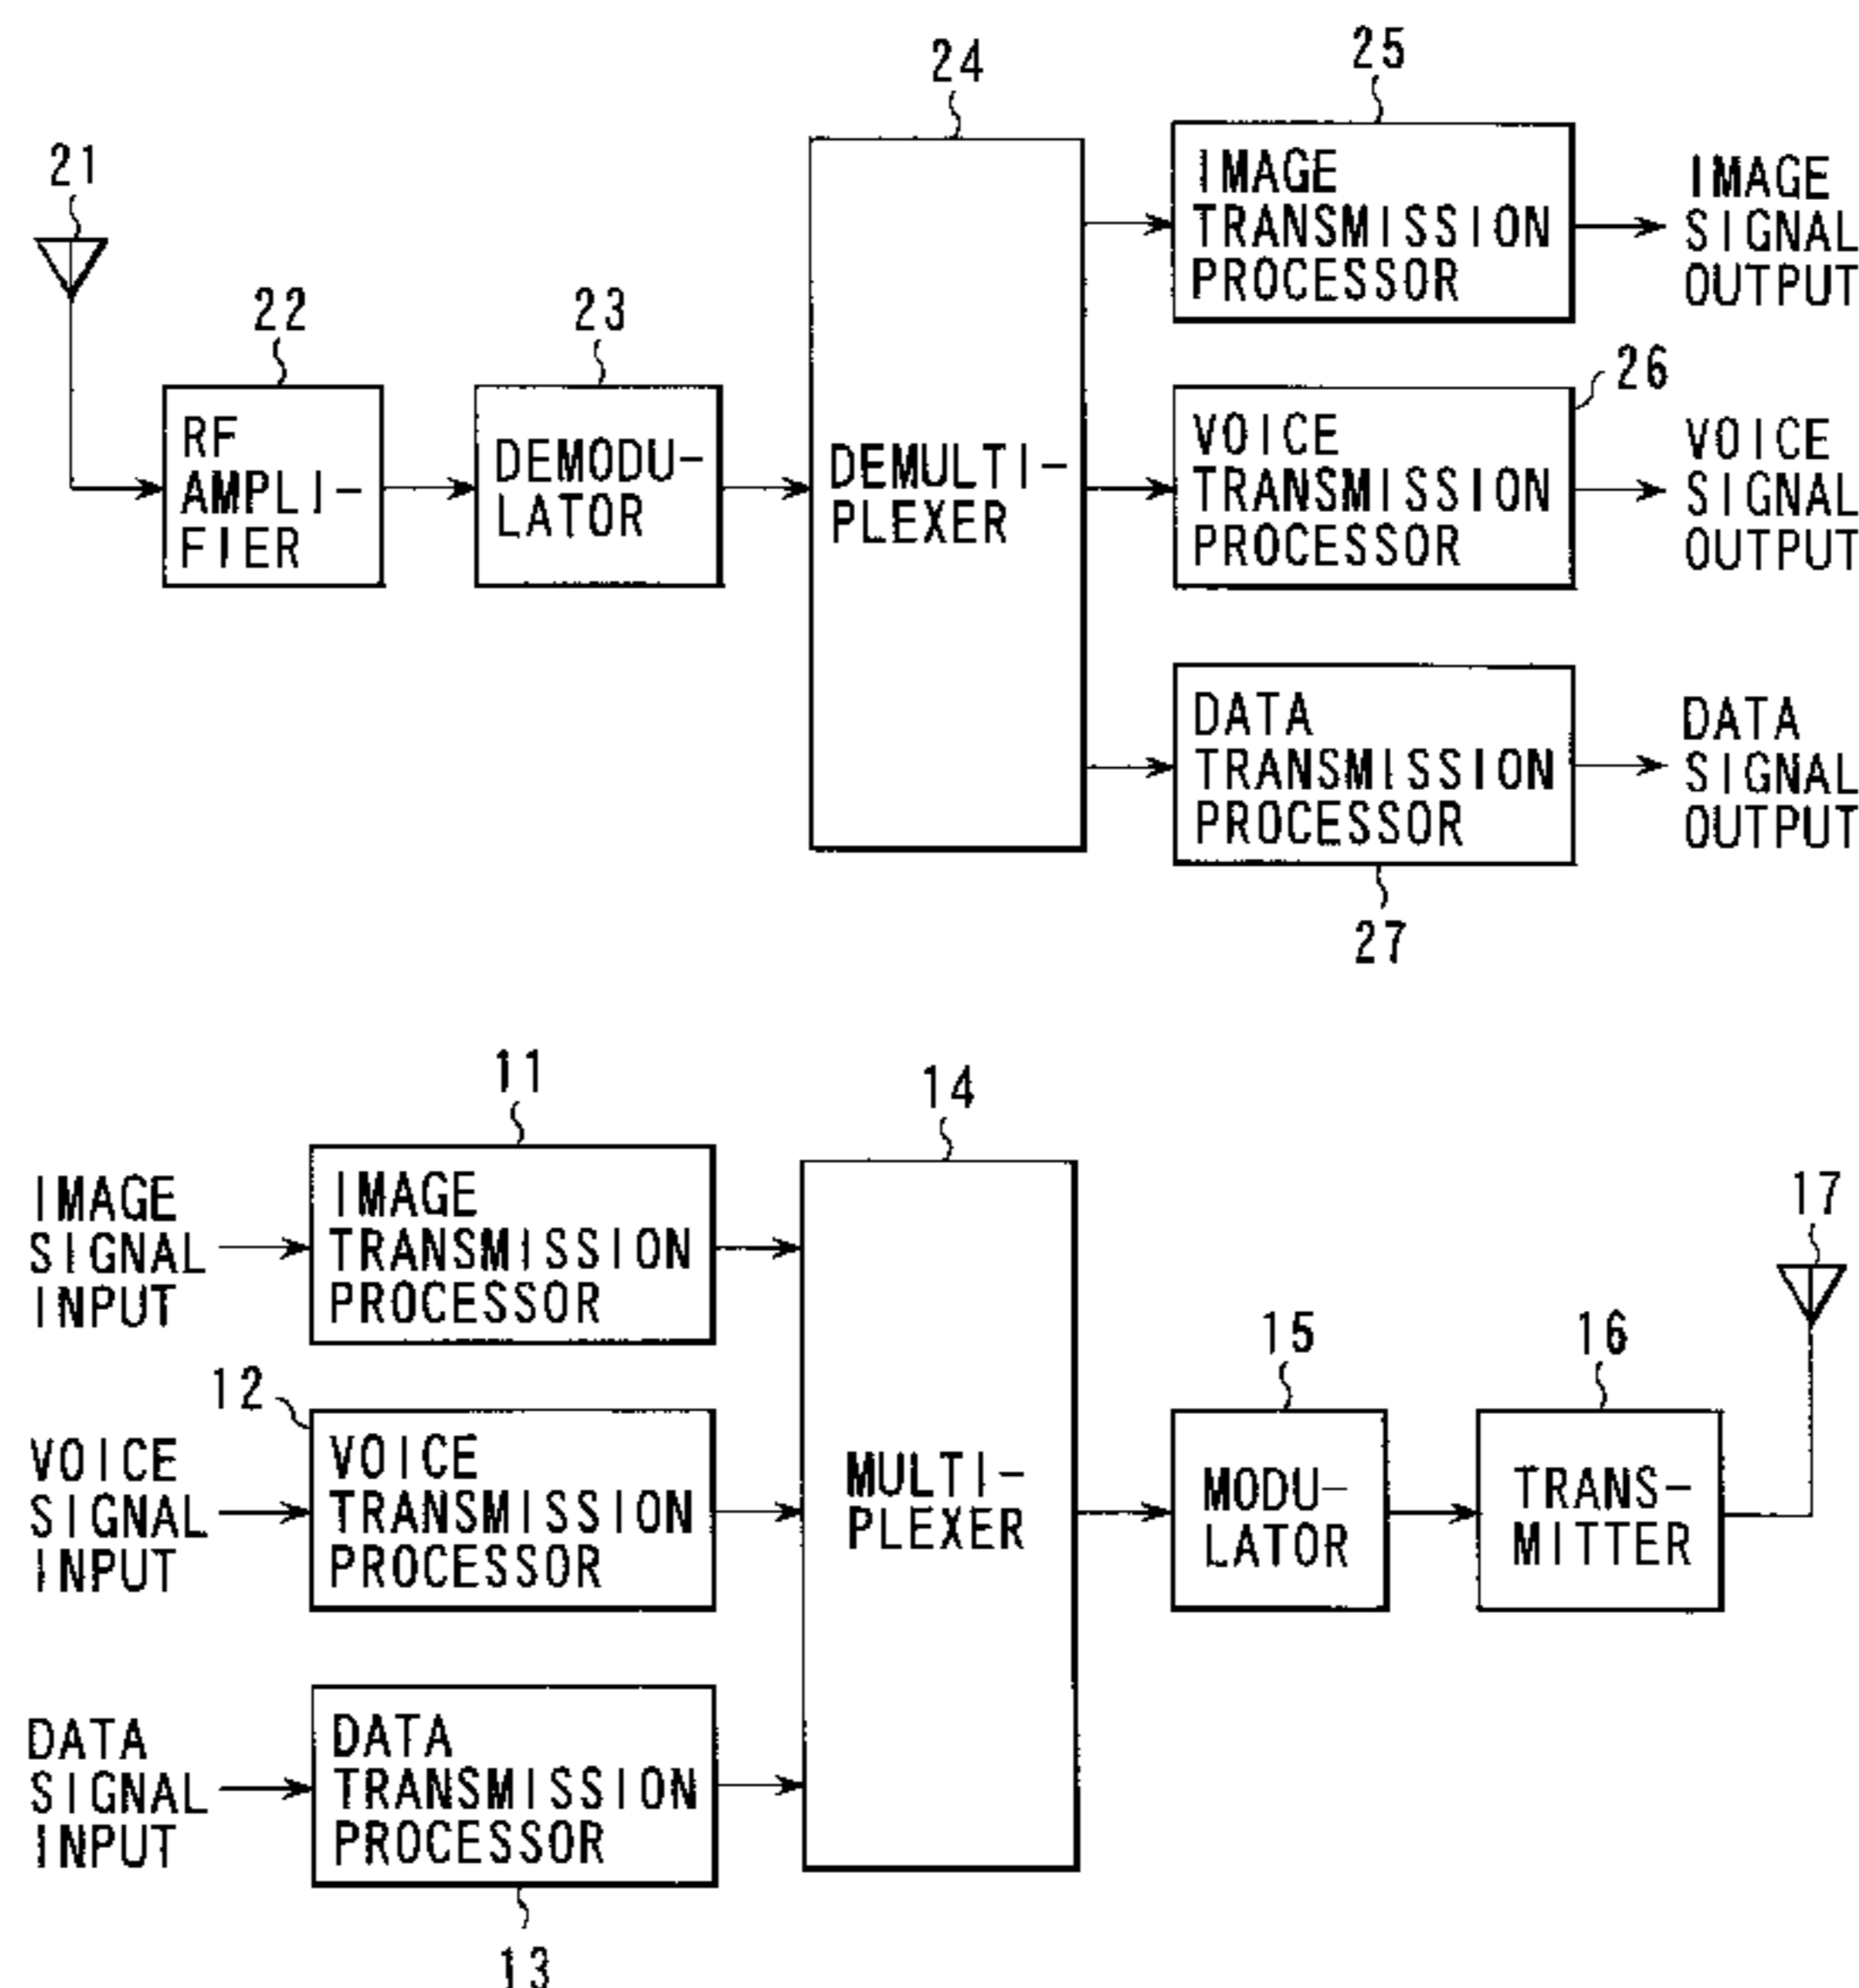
24
25
21
IMAGE TRANSMISSION PROCESSOR
IMAGE SIGNAL OUTPUT
22
23
26
RF AMPLIFIER
DEMODULATOR
DEMULTIPLEXER
VOICE TRANSMISSION PROCESSOR
VOICE SIGNAL OUTPUT
DATA TRANSMISSION PROCESSOR
DATA SIGNAL OUTPUT
27

11
14
IMAGE SIGNAL INPUT
IMAGE TRANSMISSION PROCESSOR
17
15
16
12
VOICE SIGNAL INPUT
VOICE TRANSMISSION PROCESSOR
MULTIPLEXER
MODULATOR
TRANSMITTER
DATA SIGNAL INPUT
DATA TRANSMISSION PROCESSOR
13